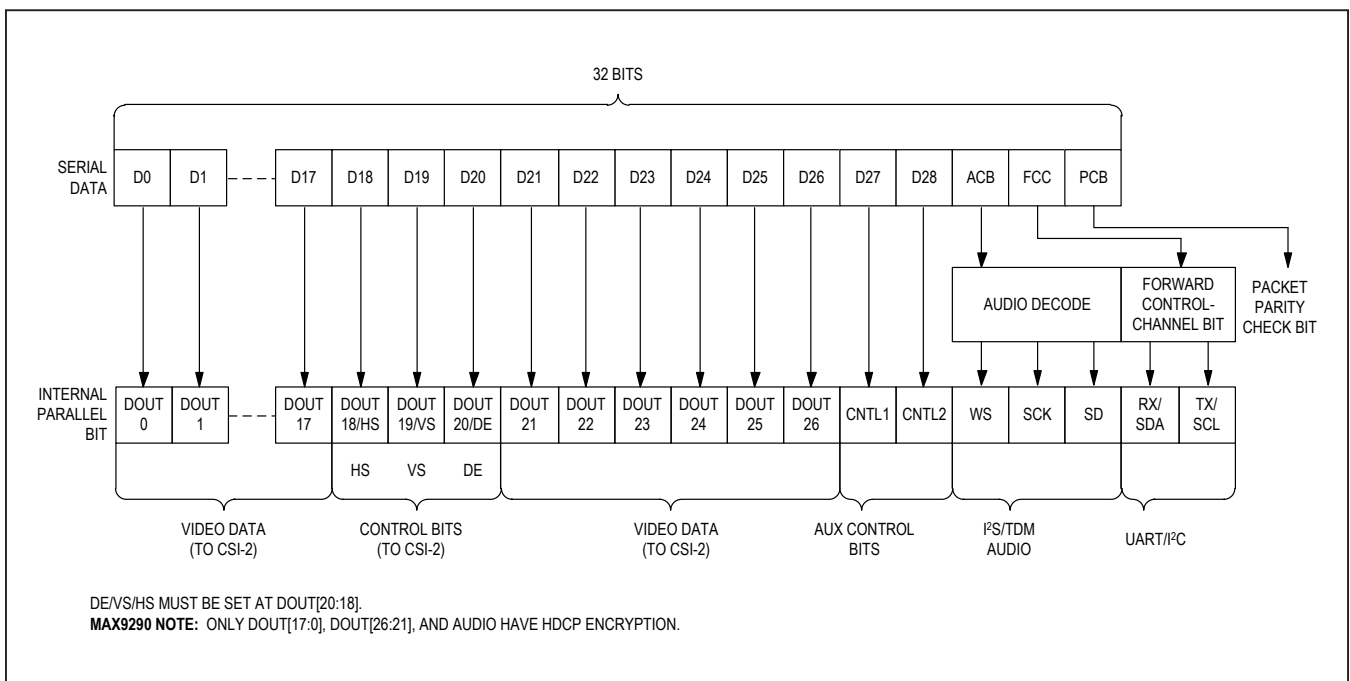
32 BITS

SERIAL DATA

D0 D1 D17 D18 D19 D20 D21 D22 D23 D24 D25 D26 D27 D28 ACB FCC PCB

AUDIO DECODE

FORWARD CONTROL-CHANNEL BIT

PACKET PARITY CHECK BIT

INTERNAL PARALLEL BIT

DOUT 0 DOUT 1 DOUT 17 DOUT 18/HS DOUT 19/VS DOUT 20/DE DOUT 21 DOUT 22 DOUT 23 DOUT 24 DOUT 25 DOUT 26 CNTL1 CNTL2 WS SCK SD RX/ SDA TX/ SCL

HS VS DE

VIDEO DATA (TO CSI-2)

CONTROL BITS (TO CSI-2)

VIDEO DATA (TO CSI-2)

AUX CONTROL BITS

$I^2S$/TDM AUDIO

UART/$I^2C$

DE/VS/HS MUST BE SET AT DOUT[20:18].
MAX9290 NOTE: ONLY DOUT[17:0], DOUT[26:21], AND AUDIO HAVE HDCP ENCRYPTION.